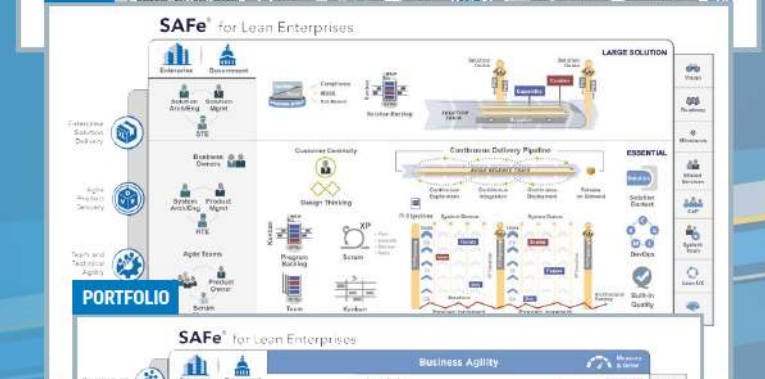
SAFe® for Lean Enterprises

LARGE SOLUTION

Enterprise

Government

Solution Arch/Eng

Solution Mgmt

STE

Compliance

MBSE

Set-Based

Solution Backlog

Solution Train

Capability

Enabler

Enterprise Solution Delivery

Business Owners

Customer Centricity

Design Thinking

Continuous Delivery Pipeline

ESSENTIAL

Agile Release Train

Continuous Exploration

Continuous Integration

Continuous Deployment

Release on Demand

Solution

Solution Context

Agile Product Delivery

System Arch/Eng

Product Mgmt

RTE

Program Backlog

Kanban

XP

Scrum

PI Objectives

System Demos

Feature

Enabler

Story

DevOps

Team and Technical Agility

Agile Teams

Product Owner

Scrum

Team

Kanban

Built-In Quality

Vision

Roadmap

Milestones

Shared Services

CoP

System Team

Lean UX

PORTFOLIO

SAFe® for Lean Enterprises

Business Agility

Measure & Grow